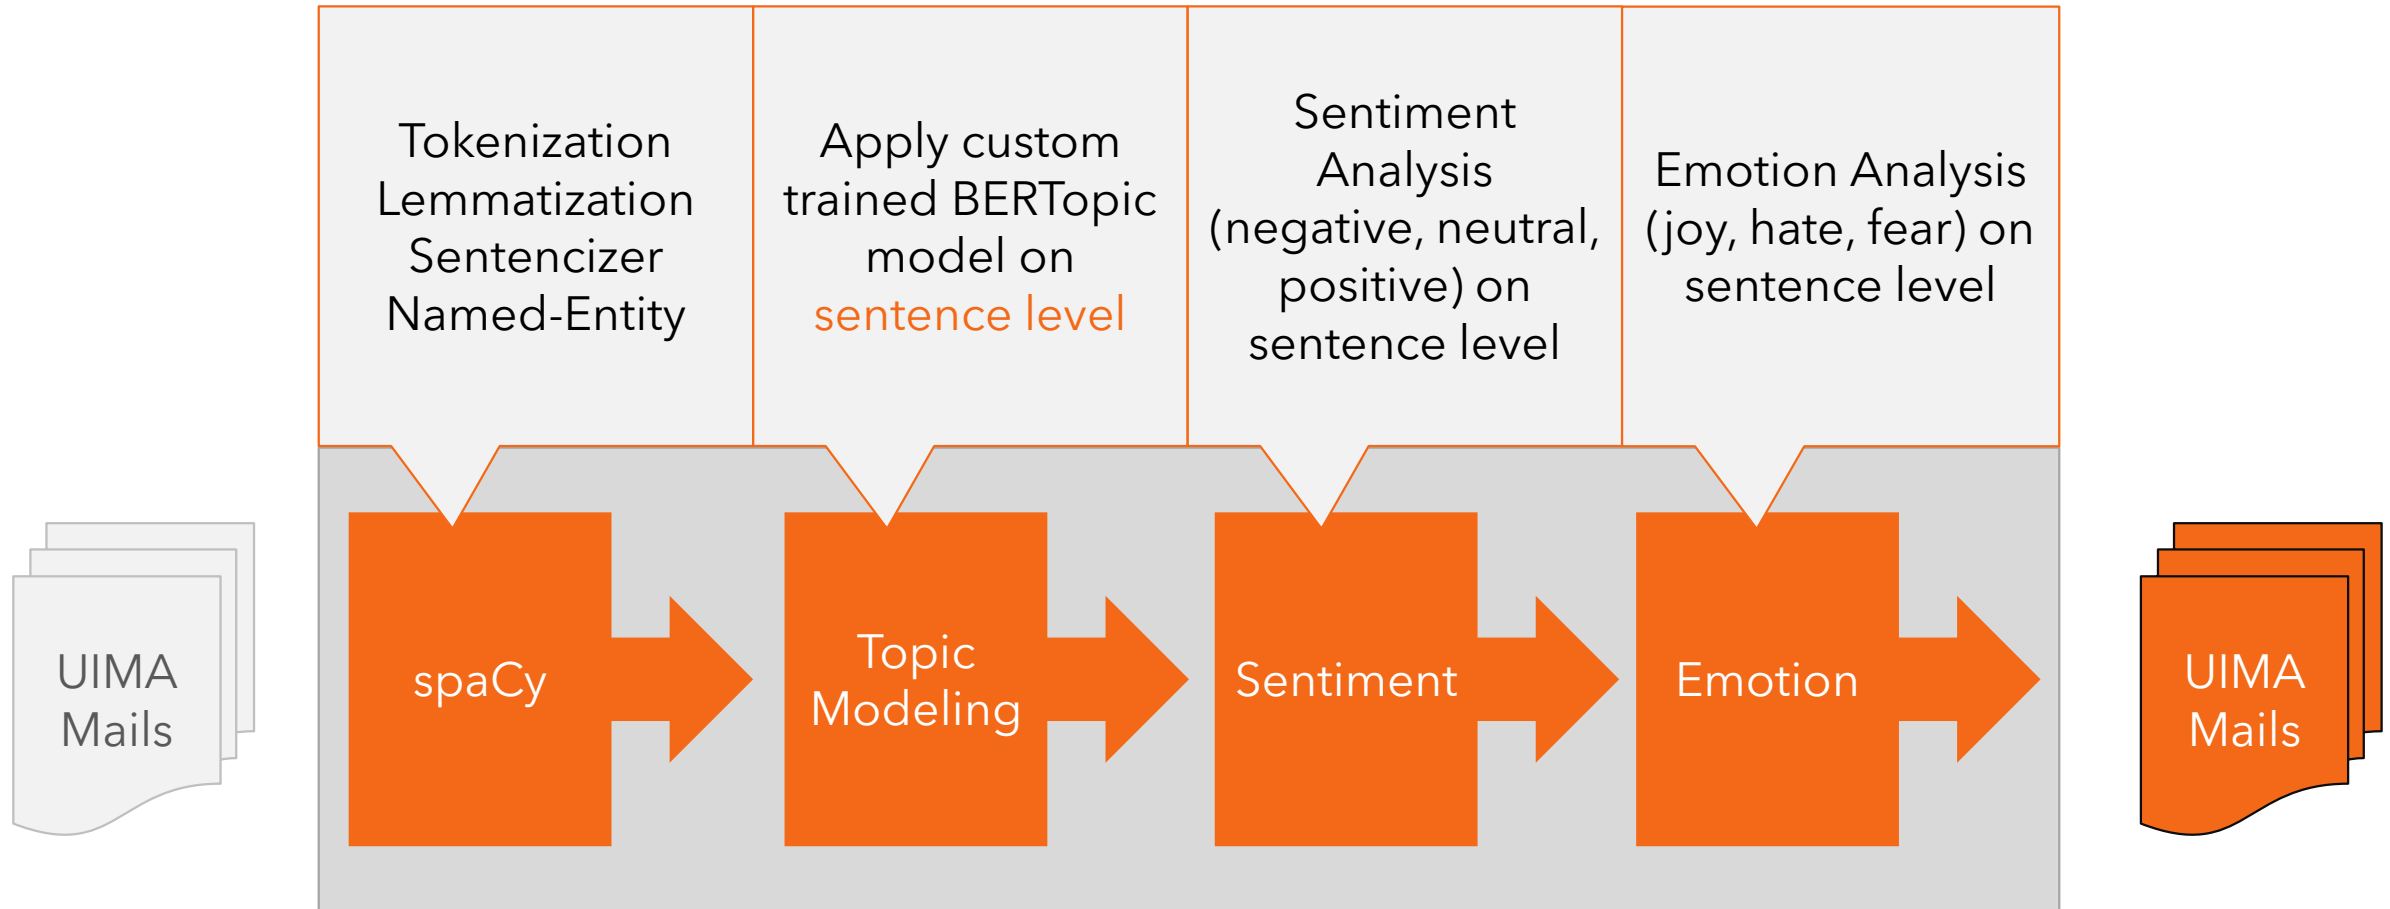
Tokenization
Lemmatization
Sentencizer
Named-Entity

Apply custom trained BERTopic model on sentence level

Sentiment Analysis (negative, neutral, positive) on sentence level

Emotion Analysis (joy, hate, fear) on sentence level

UIMA Mails

spaCy

Topic Modeling

Sentiment

Emotion

UIMA Mails